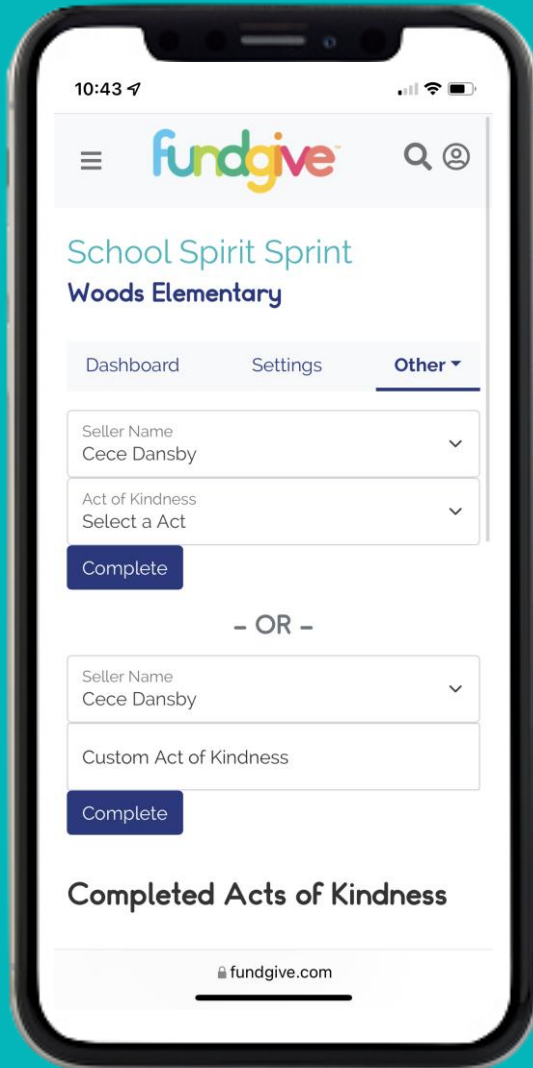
10:43

fundgive

School Spirit Sprint
Woods Elementary

Dashboard Settings Other

Seller Name
Cece Dansby

Act of Kindness
Select a Act

Complete

- OR -

Seller Name
Cece Dansby

Custom Act of Kindness

Complete

Completed Acts of Kindness

fundgive.com